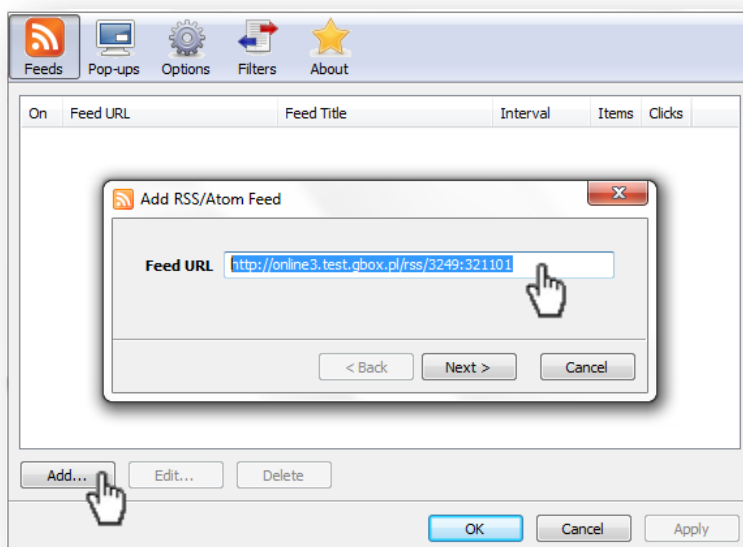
Feeds Pop-ups Options Filters About

| On | Feed URL | Feed Title | Interval | Items | Clicks |
|---|---|---|---|---|---|

Add RSS/Atom Feed

Feed URL http://online3.test.gbox.pl/rss/3249:321101

< Back Next > Cancel

Add... Edit... Delete

OK Cancel Apply